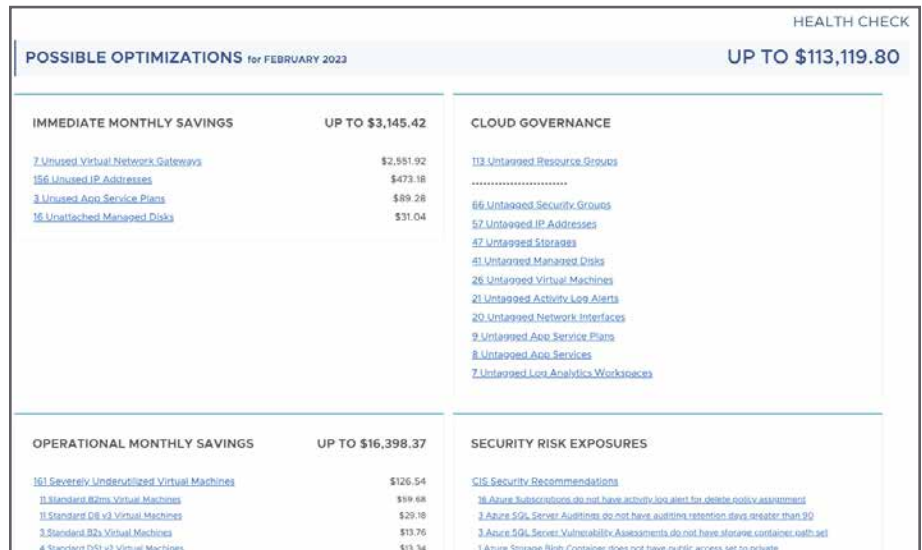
HEALTH CHECK

POSSIBLE OPTIMIZATIONS for FEBRUARY 2023

UP TO $113,119.80

IMMEDIATE MONTHLY SAVINGS

UP TO $3,145.42

| | |
|---|---|
| 7 Unused Virtual Network Gateways | $2,551.92 |
| 156 Unused IP Addresses | $473.18 |
| 3 Unused App Service Plans | $89.28 |
| 16 Unattached Managed Disks | $31.04 |

CLOUD GOVERNANCE

113 Untagged Resource Groups

..............................

66 Untagged Security Groups
57 Untagged IP Addresses
47 Untagged Storages
41 Untagged Managed Disks
26 Untagged Virtual Machines
21 Untagged Activity Log Alerts
20 Untagged Network Interfaces
9 Untagged App Service Plans
8 Untagged App Services
7 Untagged Log Analytics Workspaces

OPERATIONAL MONTHLY SAVINGS

UP TO $16,398.37

| | |
|---|---|
| 161 Severely Underutilized Virtual Machines | $126.54 |
| 11 Standard B2ms Virtual Machines | $59.68 |
| 11 Standard D6 v3 Virtual Machines | $29.18 |
| 3 Standard B2s Virtual Machines | $13.76 |
| 4 Standard DS1 v2 Virtual Machines | $13.34 |

SECURITY RISK EXPOSURES

CIS Security Recommendations
16 Azure Subscriptions do not have activity log alert for delete policy assignment
3 Azure SQL Server Auditings do not have auditing retention days greater than 90
3 Azure SQL Server Vulnerability Assessments do not have storage container path set
1 Azure Storage Blob Container does not have public access set to private